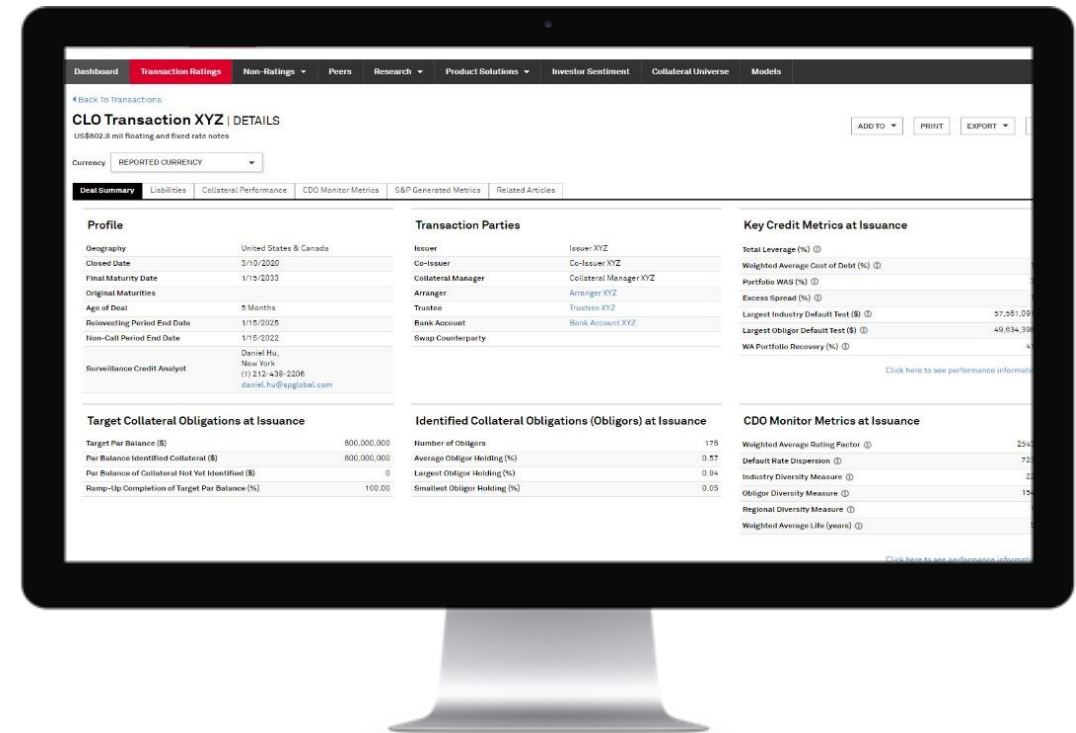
Dashboard Transaction Ratings Non-Ratings ▾ Peers Research ▾ Product Solutions ▾ Investor Sentiment Collateral Universe Models

◂Back To Transactions

CLO Transaction XYZ | DETAILS

US$602.8 mil floating and fixed rate notes

ADD TO ▾ PRINT EXPORT ▾

Currency REPORTED CURRENCY ▾

Deal Summary Liabilities Collateral Performance CDO Monitor Metrics S&P Generated Metrics Related Articles

Profile

| | |
|---|---|
| Geography | United States & Canada |
| Closed Date | 3/10/2020 |
| Final Maturity Date | 1/15/2033 |
| Original Maturities | |
| Age of Deal | 5 Months |
| Reinvesting Period End Date | 1/15/2025 |
| Non-Call Period End Date | 1/15/2022 |
| Surveillance Credit Analyst | Daniel Hu, New York (1) 212-438-2206 daniel.hu@spglobal.com |

Transaction Parties

| | |
|---|---|
| Issuer | Issuer XYZ |
| Co-Issuer | Co-Issuer XYZ |
| Collateral Manager | Collateral Manager XYZ |
| Arranger | Arranger XYZ |
| Trustee | Trustee XYZ |
| Bank Account | Bank Account XYZ |
| Swap Counterparty | |

Key Credit Metrics at Issuance

| | |
|---|---|
| Total Leverage (%) ⓘ | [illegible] |
| Weighted Average Cost of Debt (%) ⓘ | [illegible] |
| Portfolio WAS (%) ⓘ | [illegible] |
| Excess Spread (%) ⓘ | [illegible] |
| Largest Industry Default Test ($) ⓘ | 37,581,09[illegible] |
| Largest Obligor Default Test ($) ⓘ | 49,634,39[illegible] |
| WA Portfolio Recovery (%) ⓘ | 4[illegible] |

Click here to see performance informat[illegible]

Target Collateral Obligations at Issuance

| | |
|---|---|
| Target Par Balance ($) | 800,000,000 |
| Par Balance Identified Collateral ($) | 800,000,000 |
| Par Balance of Collateral Not Yet Identified ($) | 0 |
| Ramp-Up Completion of Target Par Balance (%) | 100.00 |

Identified Collateral Obligations (Obligors) at Issuance

| | |
|---|---|
| Number of Obligors | 178 |
| Average Obligor Holding (%) | 0.57 |
| Largest Obligor Holding (%) | 0.94 |
| Smallest Obligor Holding (%) | 0.05 |

CDO Monitor Metrics at Issuance

| | |
|---|---|
| Weighted Average Rating Factor ⓘ | 254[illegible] |
| Default Rate Dispersion ⓘ | 72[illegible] |
| Industry Diversity Measure ⓘ | 2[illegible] |
| Obligor Diversity Measure ⓘ | 15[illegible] |
| Regional Diversity Measure ⓘ | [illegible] |
| Weighted Average Life (years) ⓘ | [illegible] |

Click here to see performance informat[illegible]